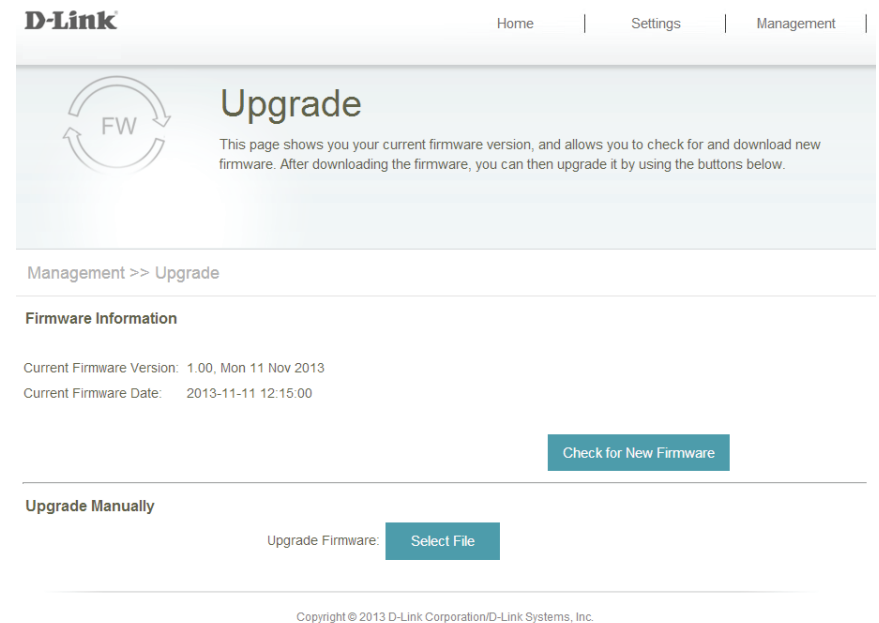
D-Link

Home | Settings | Management |

FW

Upgrade

This page shows you your current firmware version, and allows you to check for and download new firmware. After downloading the firmware, you can then upgrade it by using the buttons below.

Management >> Upgrade

Firmware Information

Current Firmware Version: 1.00, Mon 11 Nov 2013
Current Firmware Date: 2013-11-11 12:15:00

Check for New Firmware

Upgrade Manually

Upgrade Firmware: Select File

Copyright © 2013 D-Link Corporation/D-Link Systems, Inc.